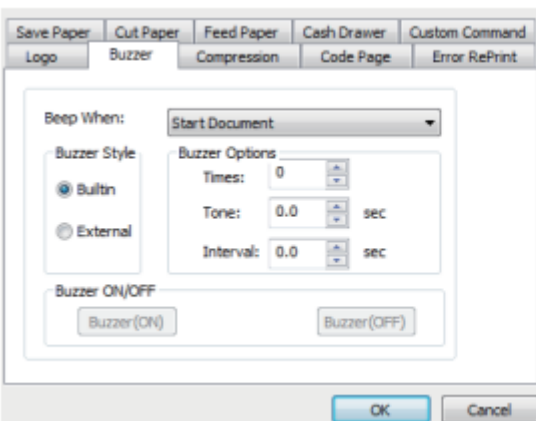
Save Paper | Cut Paper | Feed Paper | Cash Drawer | Custom Command
Logo | Buzzer | Compression | Code Page | Error RePrint

Beep When: Start Document

Buzzer Style
Builtin
External

Buzzer Options
Times: 0
Tone: 0.0 sec
Interval: 0.0 sec

Buzzer ON/OFF
Buzzer(ON)
Buzzer(OFF)

OK
Cancel